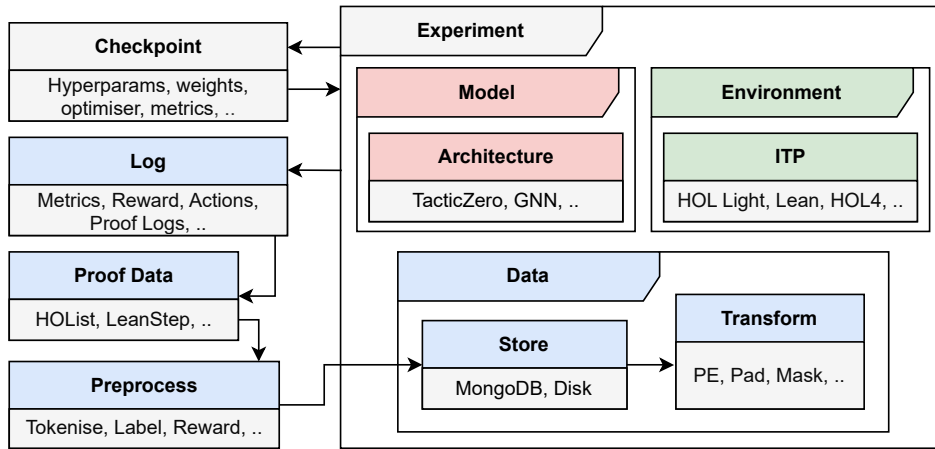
Checkpoint

Hyperparams, weights, optimiser, metrics, ..

Log

Metrics, Reward, Actions, Proof Logs, ..

Proof Data

HOList, LeanStep, ..

Preprocess

Tokenise, Label, Reward, ..

Experiment

Model

Architecture

TacticZero, GNN, ..

Environment

ITP

HOL Light, Lean, HOL4, ..

Data

Store

MongoDB, Disk

Transform

PE, Pad, Mask, ..